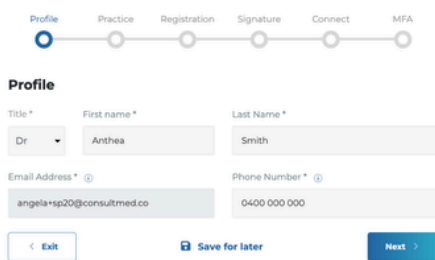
Profile Practice Registration Signature Connect MFA

Profile

Title *
Dr

First name *
Anthea

Last Name *
Smith

Email Address *
angela+sp20@consultmed.co

Phone Number *
0400 000 000

< Exit

Save for later

Next >